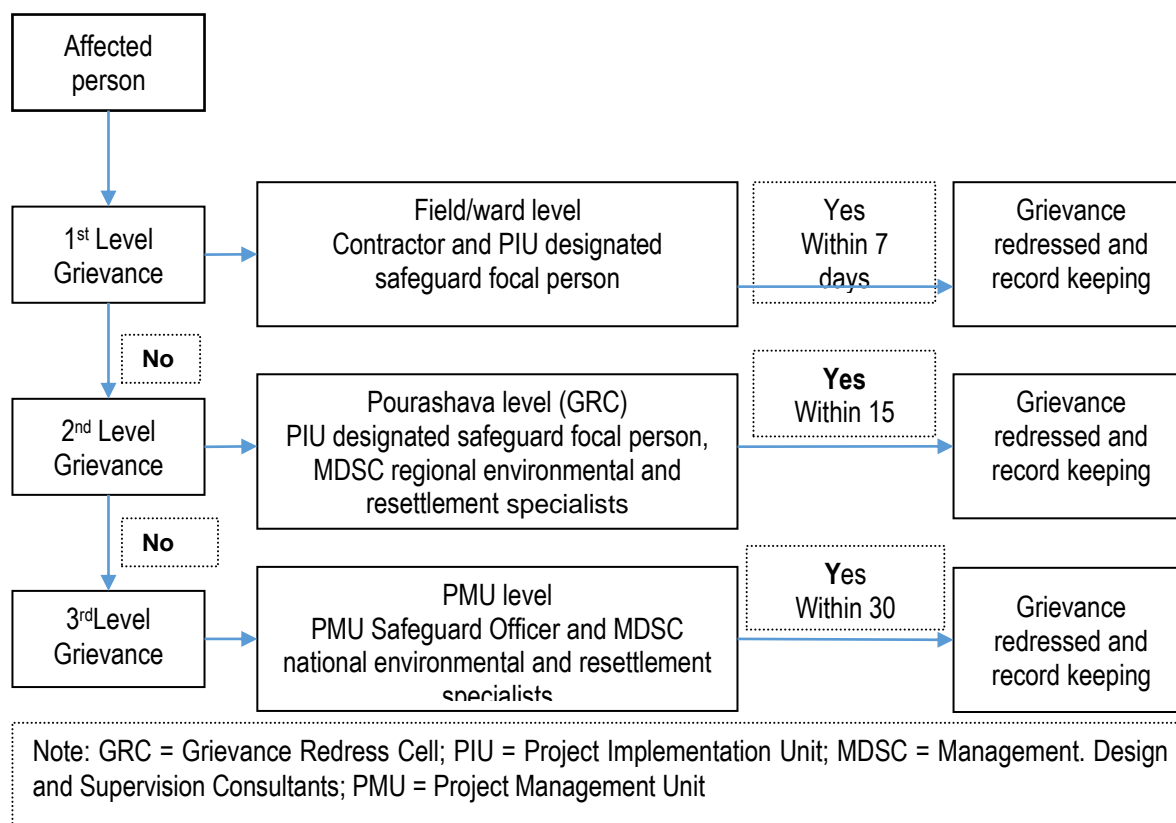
Affected person

1st Level Grievance

Field/ward level
Contractor and PIU designated safeguard focal person

Yes
Within 7 days

Grievance redressed and record keeping

No

2nd Level Grievance

Pourashava level (GRC)
PIU designated safeguard focal person, MDSC regional environmental and resettlement specialists

Yes
Within 15

Grievance redressed and record keeping

No

3rdLevel Grievance

PMU level
PMU Safeguard Officer and MDSC national environmental and resettlement specialists

Yes
Within 30

Grievance redressed and record keeping

Note: GRC = Grievance Redress Cell; PIU = Project Implementation Unit; MDSC = Management. Design and Supervision Consultants; PMU = Project Management Unit